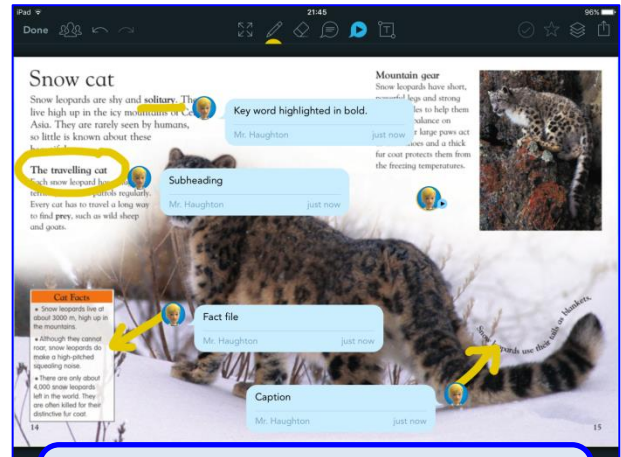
iPad 21:45 96%
Done

Snow cat

Snow leopards are shy and solitary. They live high up in the icy mountains of Ce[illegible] Asia. They are rarely seen by humans, so little is known about these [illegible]

Key word highlighted in bold.
Mr. Haughton just now

The travelling cat
Each snow leopard has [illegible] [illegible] patrols regularly. Every cat has to travel a long way to find prey, such as wild sheep and goats.

Subheading
Mr. Haughton just now

Mountain gear
Snow leopards have short, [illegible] legs and strong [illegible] les to help them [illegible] alance on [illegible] r large paws act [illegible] shoes and a thick fur coat protects them from the freezing temperatures.

Cat Facts
• Snow leopards live at about 3000 m, high up in the mountains.
• Although they cannot roar, snow leopards do make a high-pitched squealing noise.
• There are only about 4,000 snow leopards left in the world. They are often killed for their distinctive fur coat.

Fact file
Mr. Haughton just now

Sn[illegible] leopards use their tails as blankets.

Caption
Mr. Haughton just now

14

15